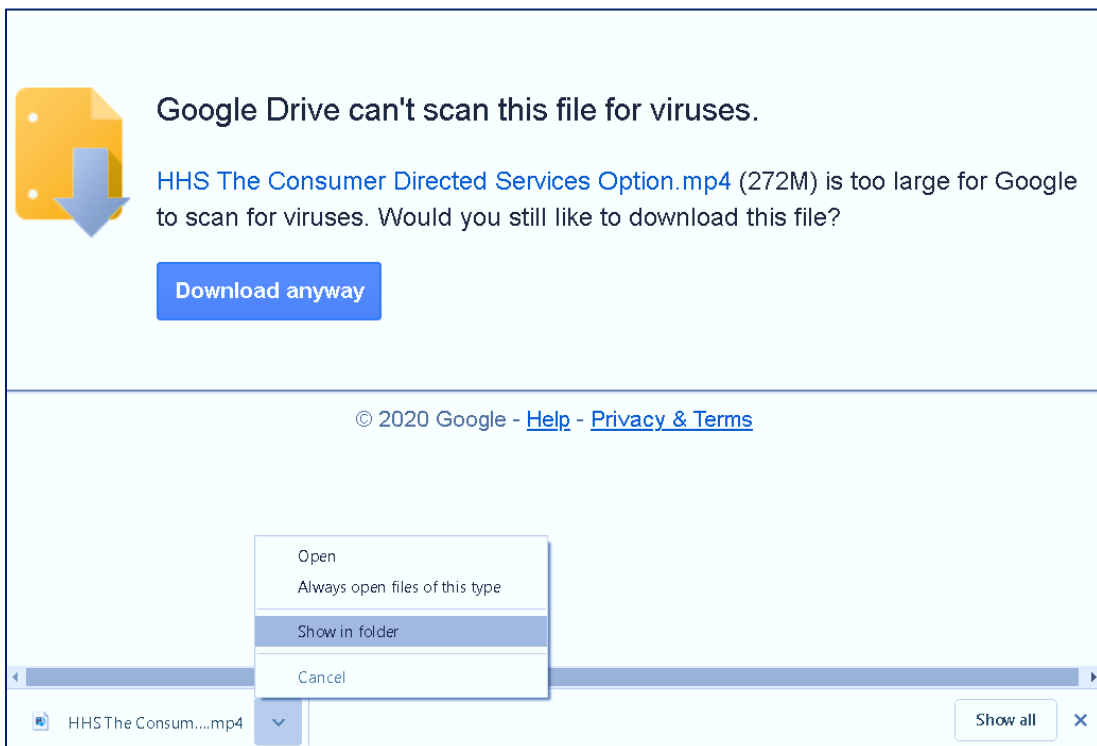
Google Drive can't scan this file for viruses.

HHS The Consumer Directed Services Option.mp4 (272M) is too large for Google to scan for viruses. Would you still like to download this file?

Download anyway

© 2020 Google - Help - Privacy & Terms

Open
Always open files of this type
Show in folder
Cancel

HHS The Consum....mp4

Show all

×